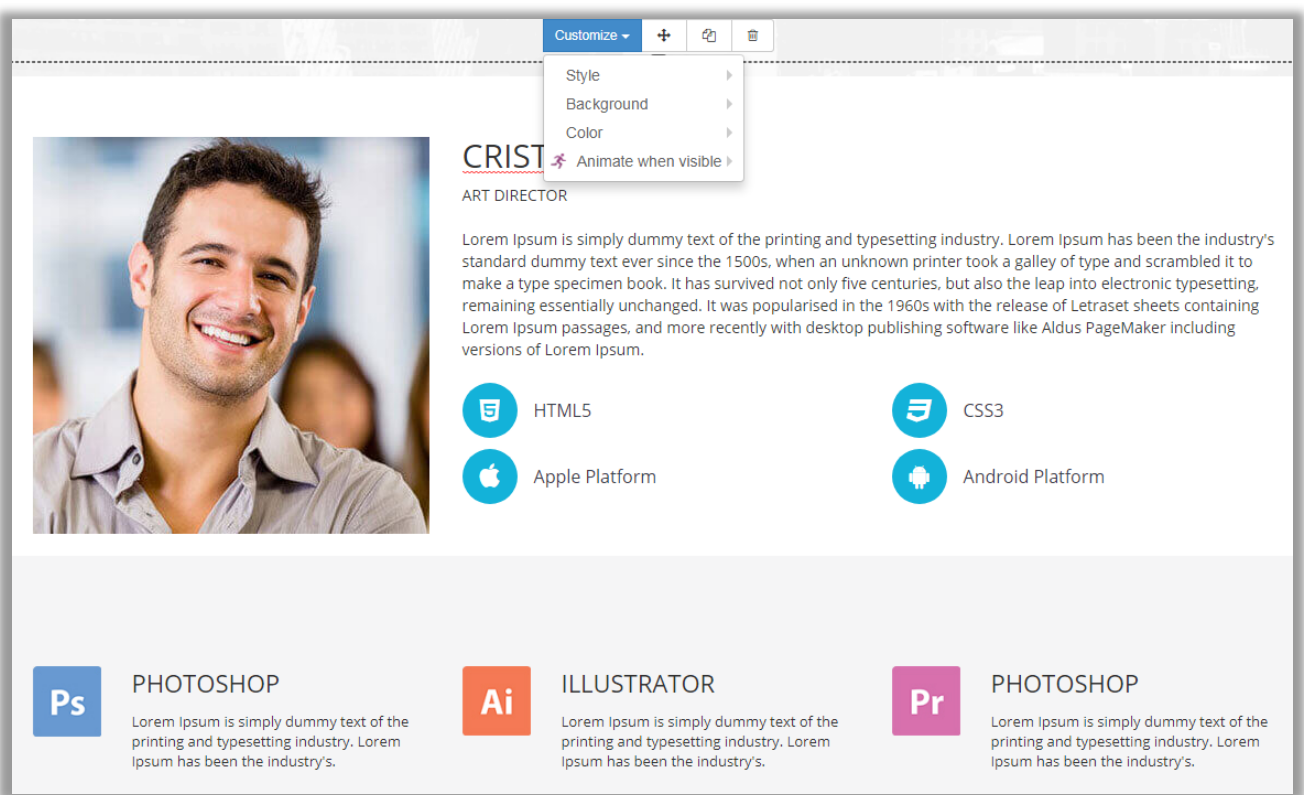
Customize

Style
Background
Color
Animate when visible

CRIST

ART DIRECTOR

Lorem Ipsum is simply dummy text of the printing and typesetting industry. Lorem Ipsum has been the industry's standard dummy text ever since the 1500s, when an unknown printer took a galley of type and scrambled it to make a type specimen book. It has survived not only five centuries, but also the leap into electronic typesetting, remaining essentially unchanged. It was popularised in the 1960s with the release of Letraset sheets containing Lorem Ipsum passages, and more recently with desktop publishing software like Aldus PageMaker including versions of Lorem Ipsum.

HTML5

CSS3

Apple Platform

Android Platform

Ps

PHOTOSHOP

Lorem Ipsum is simply dummy text of the printing and typesetting industry. Lorem Ipsum has been the industry's.

Ai

ILLUSTRATOR

Lorem Ipsum is simply dummy text of the printing and typesetting industry. Lorem Ipsum has been the industry's.

Pr

PHOTOSHOP

Lorem Ipsum is simply dummy text of the printing and typesetting industry. Lorem Ipsum has been the industry's.